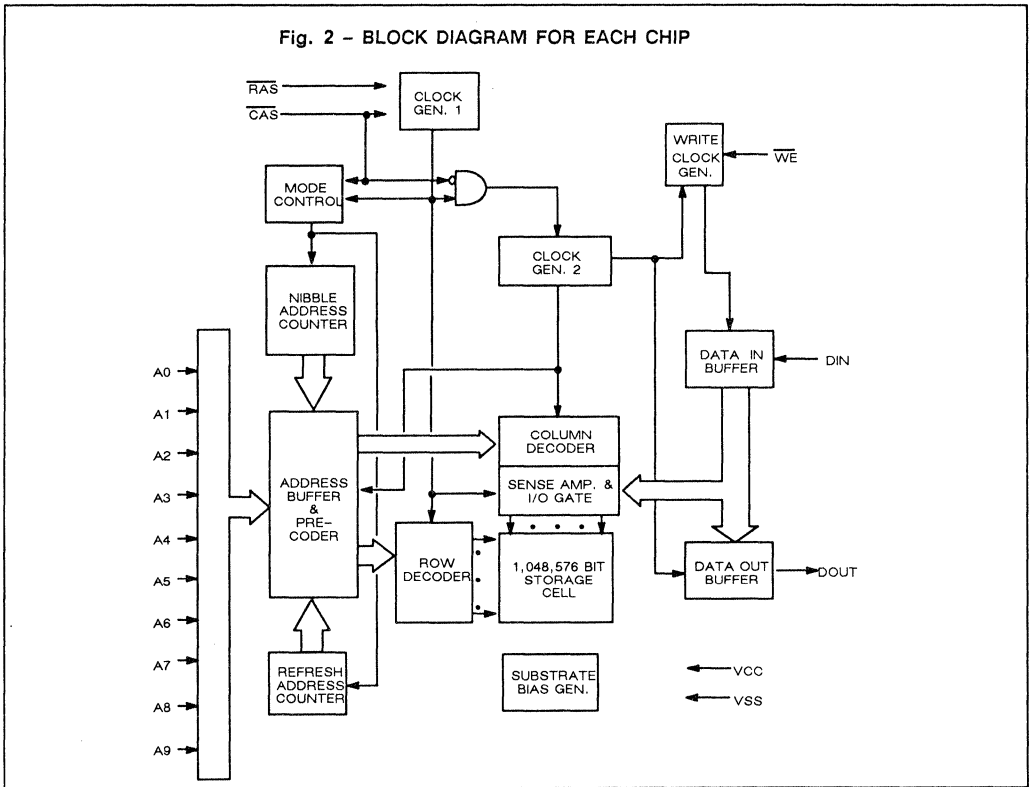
Fig. 2 - BLOCK DIAGRAM FOR EACH CHIP

$\overline{RAS}$
$\overline{CAS}$

CLOCK GEN. 1

WRITE CLOCK GEN.

$\overline{WE}$

MODE CONTROL

CLOCK GEN. 2

NIBBLE ADDRESS COUNTER

DATA IN BUFFER

DIN

A0
A1
A2
A3
A4
A5
A6
A7
A8
A9

ADDRESS BUFFER & PRE-CODER

COLUMN DECODER

SENSE AMP. & I/O GATE

ROW DECODER

1,048,576 BIT STORAGE CELL

DATA OUT BUFFER

DOUT

REFRESH ADDRESS COUNTER

SUBSTRATE BIAS GEN.

VCC
VSS